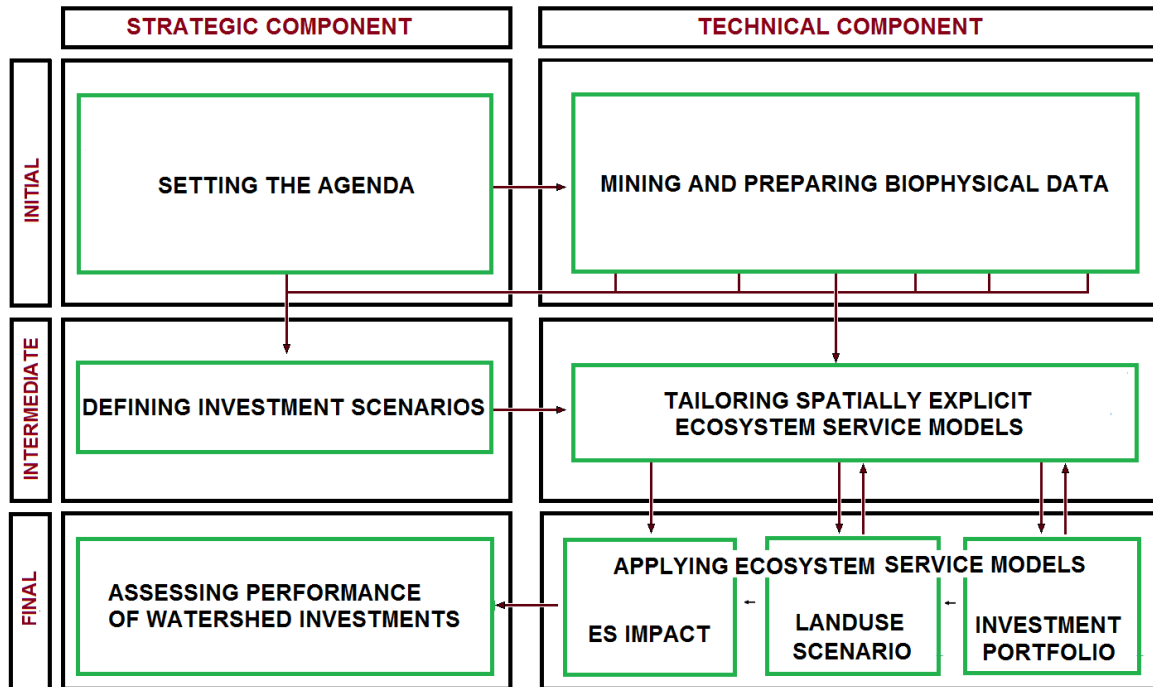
STRATEGIC COMPONENT

TECHNICAL COMPONENT

INITIAL

SETTING THE AGENDA

MINING AND PREPARING BIOPHYSICAL DATA

INTERMEDIATE

DEFINING INVESTMENT SCENARIOS

TAILORING SPATIALLY EXPLICIT ECOSYSTEM SERVICE MODELS

FINAL

ASSESSING PERFORMANCE OF WATERSHED INVESTMENTS

APPLYING ECOSYSTEM SERVICE MODELS

ES IMPACT

LANDUSE SCENARIO

INVESTMENT PORTFOLIO